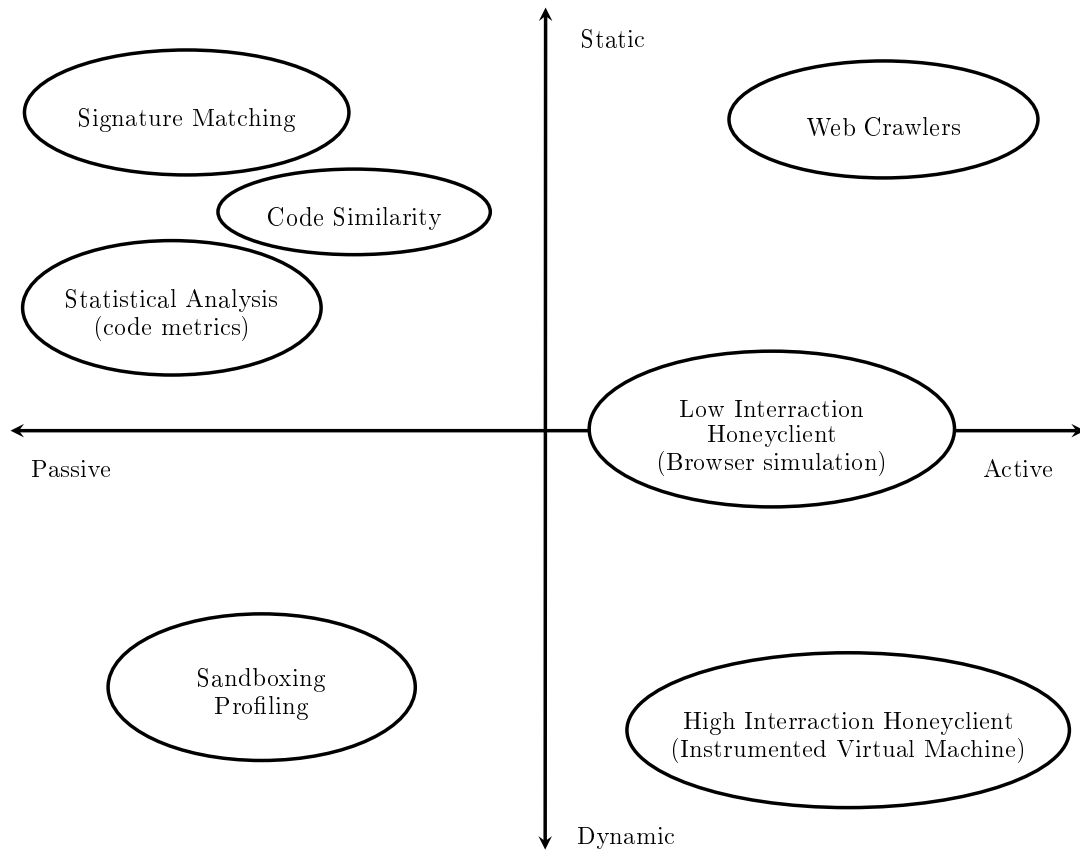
Static

Signature Matching

Web Crawlers

Code Similarity

Statistical Analysis
(code metrics)

Low Interraction
Honeyclient
(Browser simulation)

Passive

Active

Sandboxing
Profiling

High Interraction Honeyclient
(Instrumented Virtual Machine)

Dynamic